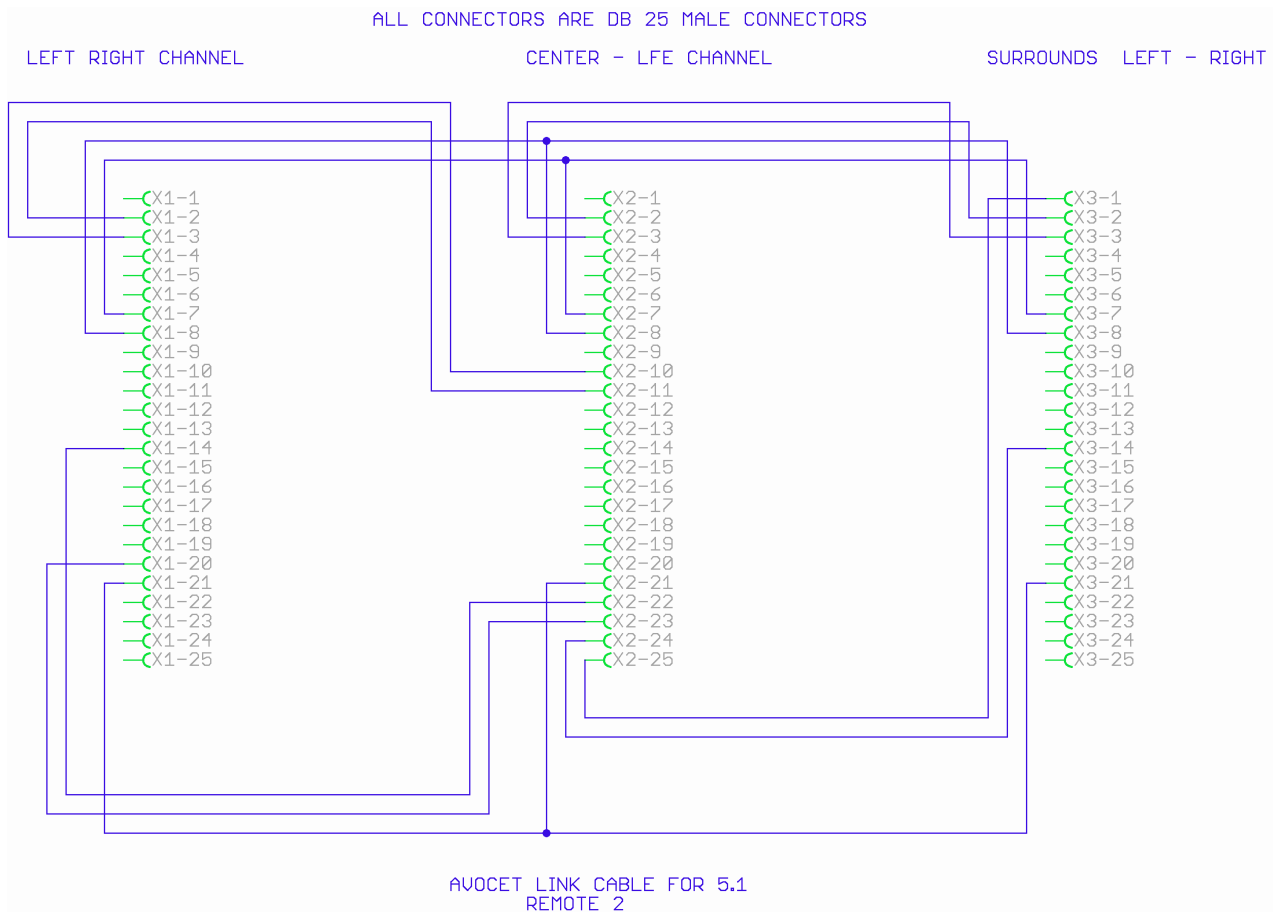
ALL CONNECTORS ARE DB 25 MALE CONNECTORS

LEFT RIGHT CHANNEL

CENTER - LFE CHANNEL

SURROUNDS LEFT - RIGHT

X1-1
X1-2
X1-3
X1-4
X1-5
X1-6
X1-7
X1-8
X1-9
X1-10
X1-11
X1-12
X1-13
X1-14
X1-15
X1-16
X1-17
X1-18
X1-19
X1-20
X1-21
X1-22
X1-23
X1-24
X1-25

X2-1
X2-2
X2-3
X2-4
X2-5
X2-6
X2-7
X2-8
X2-9
X2-10
X2-11
X2-12
X2-13
X2-14
X2-15
X2-16
X2-17
X2-18
X2-19
X2-20
X2-21
X2-22
X2-23
X2-24
X2-25

X3-1
X3-2
X3-3
X3-4
X3-5
X3-6
X3-7
X3-8
X3-9
X3-10
X3-11
X3-12
X3-13
X3-14
X3-15
X3-16
X3-17
X3-18
X3-19
X3-20
X3-21
X3-22
X3-23
X3-24
X3-25

AVOCET LINK CABLE FOR 5.1
REMOTE 2